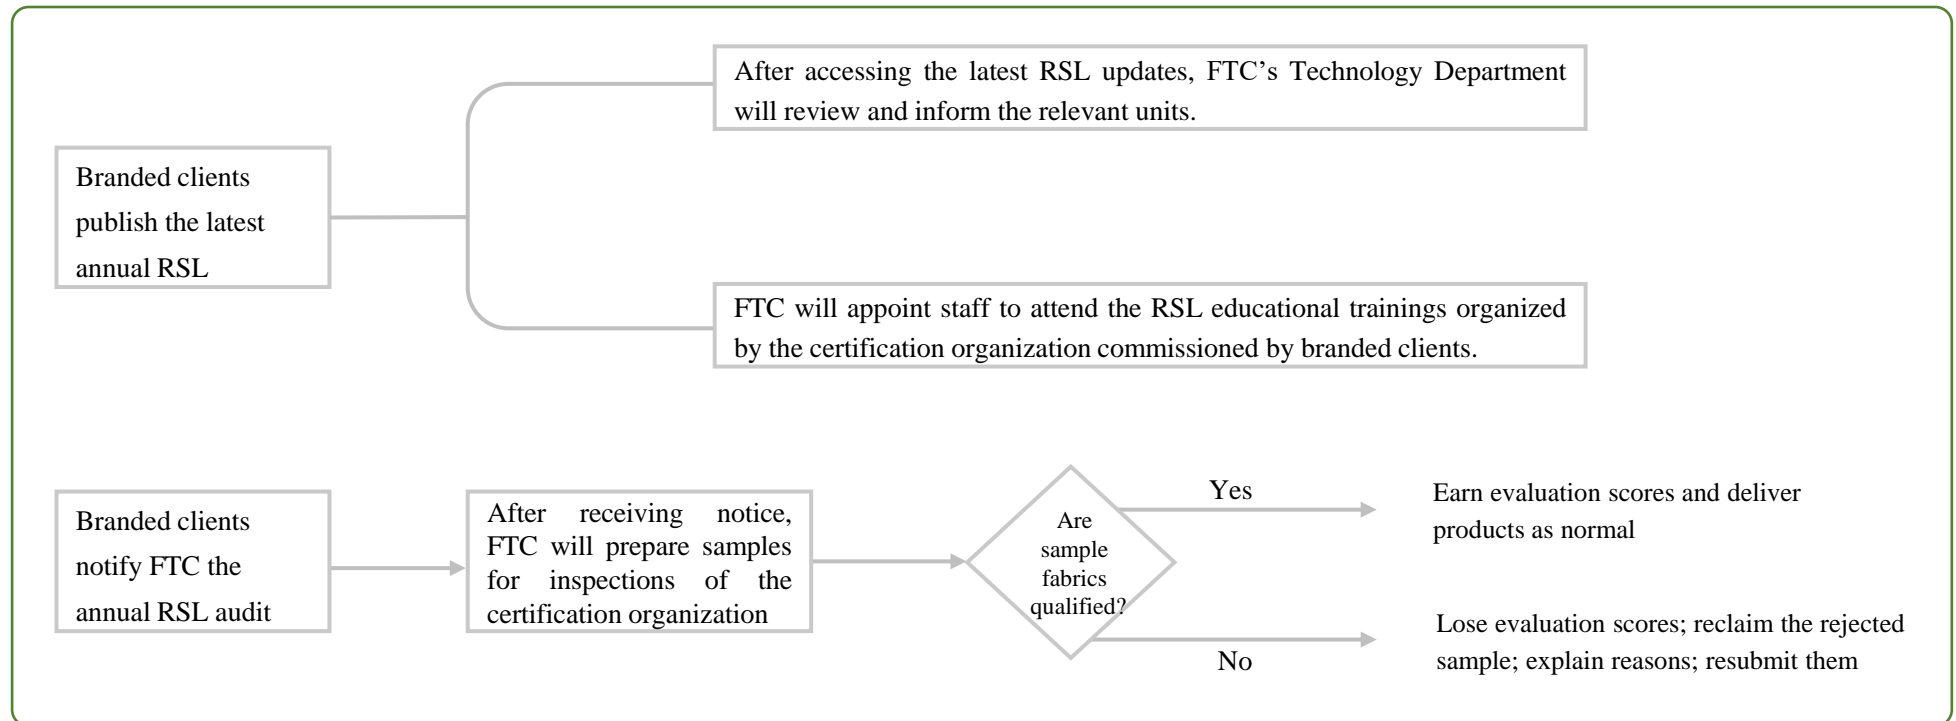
Branded clients publish the latest annual RSL

After accessing the latest RSL updates, FTC's Technology Department will review and inform the relevant units.

FTC will appoint staff to attend the RSL educational trainings organized by the certification organization commissioned by branded clients.

Branded clients notify FTC the annual RSL audit

After receiving notice, FTC will prepare samples for inspections of the certification organization

Are sample fabrics qualified?

Yes

Earn evaluation scores and deliver products as normal

No

Lose evaluation scores; reclaim the rejected sample; explain reasons; resubmit them